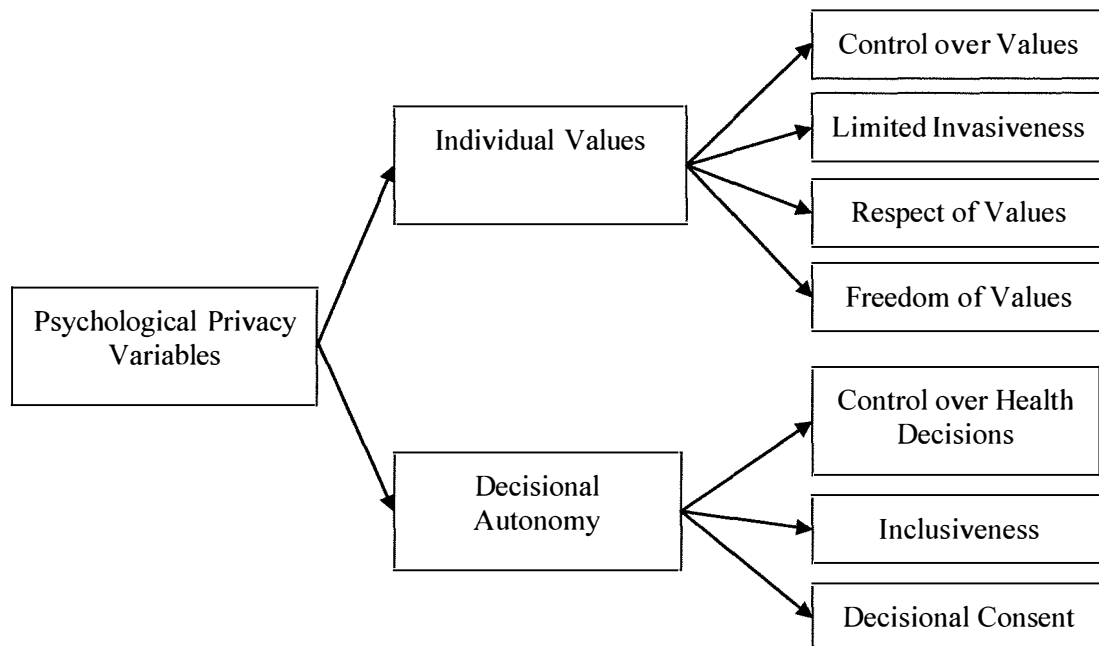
Psychological Privacy Variables

Individual Values

Control over Values

Limited Invasiveness

Respect of Values

Freedom of Values

Decisional Autonomy

Control over Health Decisions

Inclusiveness

Decisional Consent